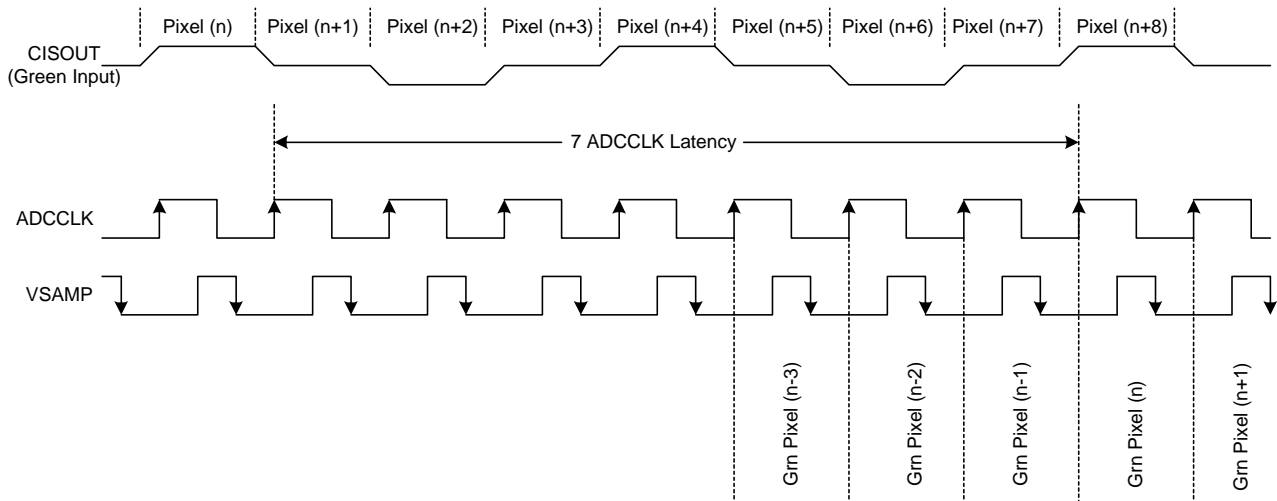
Pixel (n) Pixel (n+1) Pixel (n+2) Pixel (n+3) Pixel (n+4) Pixel (n+5) Pixel (n+6) Pixel (n+7) Pixel (n+8)

CISOUT
(Green Input)

7 ADCCLK Latency

ADCCLK

VSAMP

Grn Pixel (n-3)
Grn Pixel (n-2)
Grn Pixel (n-1)
Grn Pixel (n)
Grn Pixel (n+1)